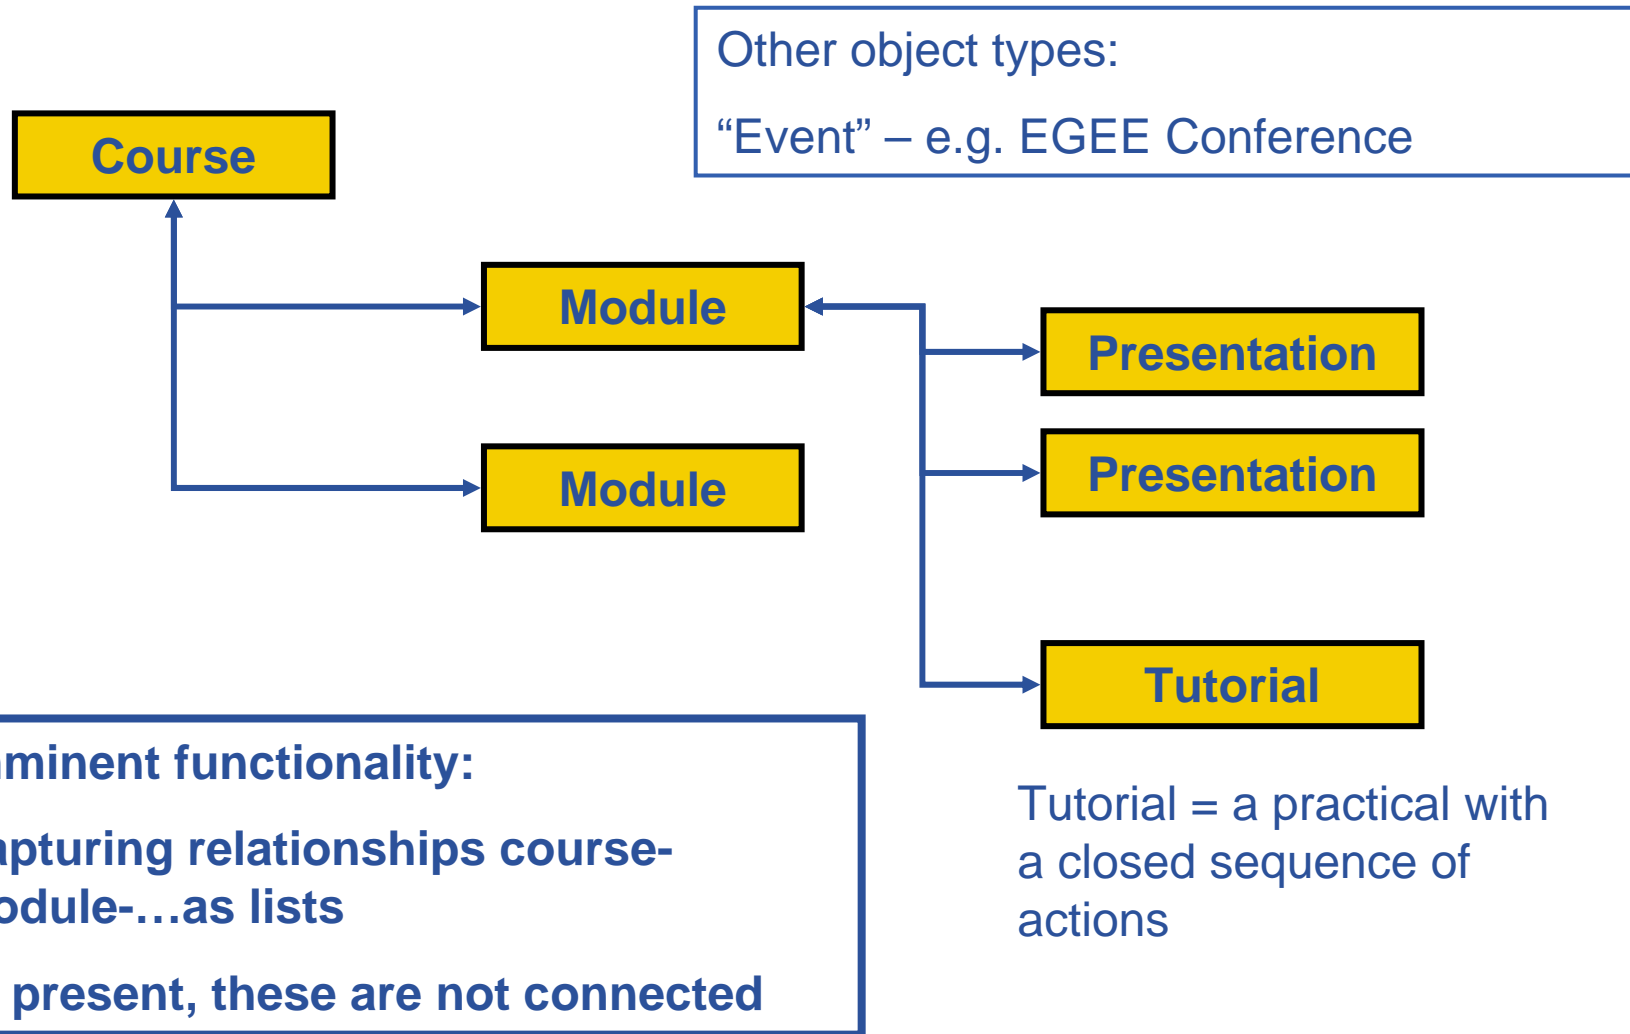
Other object types:

“Event” – e.g. EGEE Conference

Course

Module

Module

Presentation

Presentation

Tutorial

Tutorial = a practical with a closed sequence of actions

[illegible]minent functionality:

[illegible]pturing relationships course-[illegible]odule-…as lists

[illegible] present, these are not connected